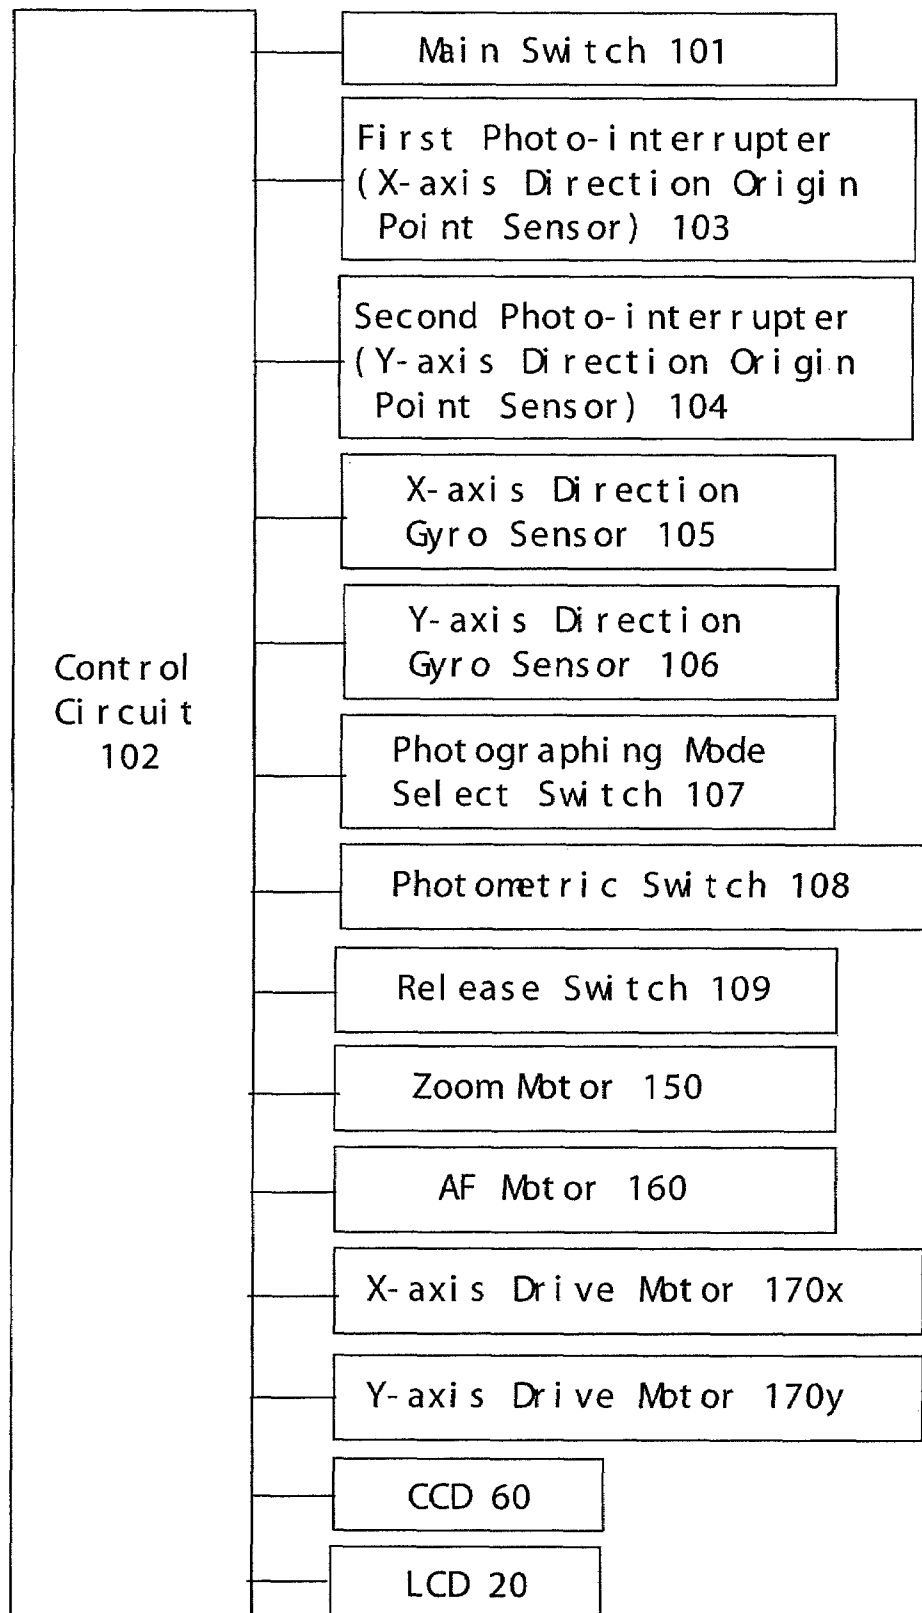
Control Circuit 102

Main Switch 101

First Photo-interrupter (X-axis Direction Origin Point Sensor) 103

Second Photo-interrupter (Y-axis Direction Origin Point Sensor) 104

X-axis Direction Gyro Sensor 105

Y-axis Direction Gyro Sensor 106

Photographing Mode Select Switch 107

Photometric Switch 108

Release Switch 109

Zoom Motor 150

AF Motor 160

X-axis Drive Motor 170x

Y-axis Drive Motor 170y

CCD 60

LCD 20